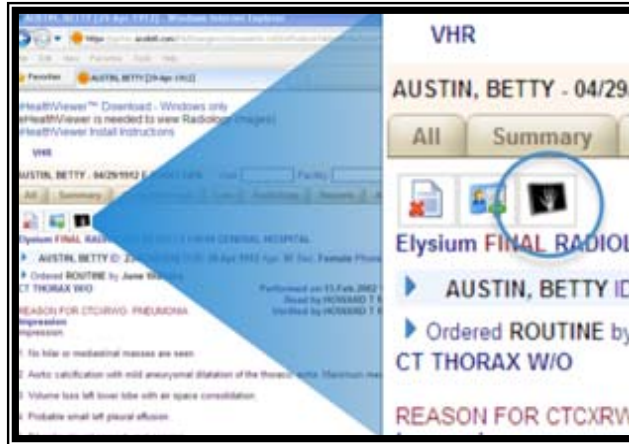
AUSTIN, BETTY [29 Apr 1952] - Windows Internet Explorer

File Edit View Favorites Tools Help

Favorites AUSTIN, BETTY [29 Apr 1952]

eHealthViewer™ Download - Windows only
eHealthViewer is needed to view Radiology images
eHealthViewer Install Instructions

VHR

AUSTIN, BETTY - 04/29/1952

All Summary

Elysium FINAL RAD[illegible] GENERAL HOSPITAL

AUSTIN, BETTY ID: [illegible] 29 Apr 1952 Age: 60 Sex: Female

Ordered ROUTINE by June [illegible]
CT THORAX W/O

Performed on 03 Feb 2002
Read by HOWARD T K
Verified by HOWARD T K

REASON FOR CTCXRWO: PNEUMONIA
Impression
Impression:

1. No hilar or mediastinal masses are seen.

2. Aortic calcification with mild aneurysmal dilatation of the thoracic aorta. Maximum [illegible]

3. Volume loss left lower lobe with air space consolidation.

4. Probable small left pleural effusion.

VHR

AUSTIN, BETTY - 04/29

All Summary

Elysium FINAL RADIOL

AUSTIN, BETTY ID

Ordered ROUTINE by
CT THORAX W/O

REASON FOR CTCXRW